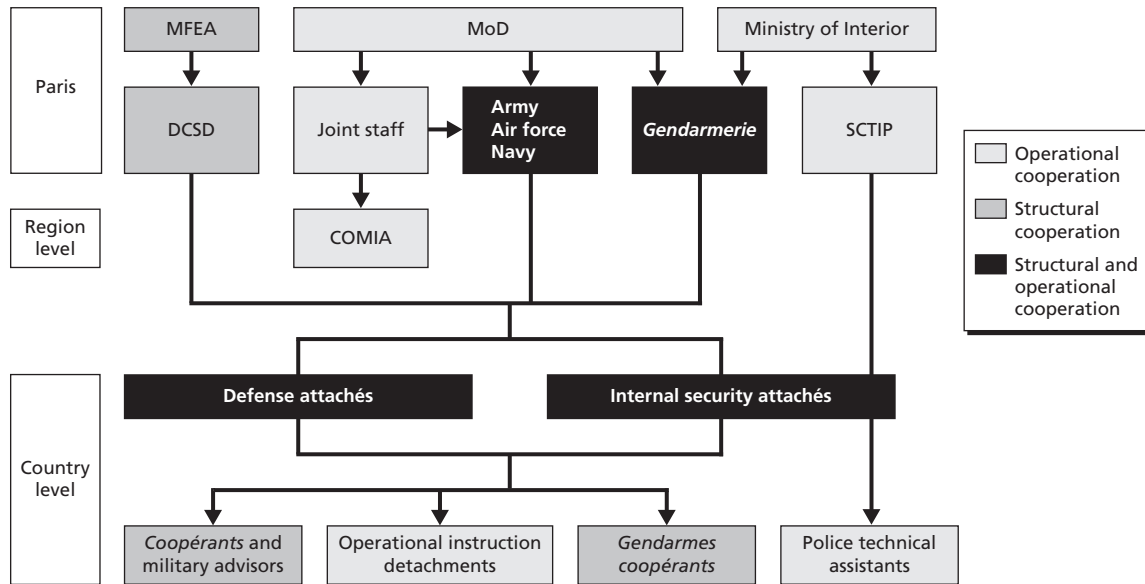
Paris

MFEA

MoD

Ministry of Interior

DCSD

Joint staff

Army
Air force
Navy

*Gendarmerie*

SCTIP

Operational cooperation

Structural cooperation

Structural and operational cooperation

Region level

COMIA

Country level

Defense attachés

Internal security attachés

*Coopérants* and military advisors

Operational instruction detachments

*Gendarmes coopérants*

Police technical assistants